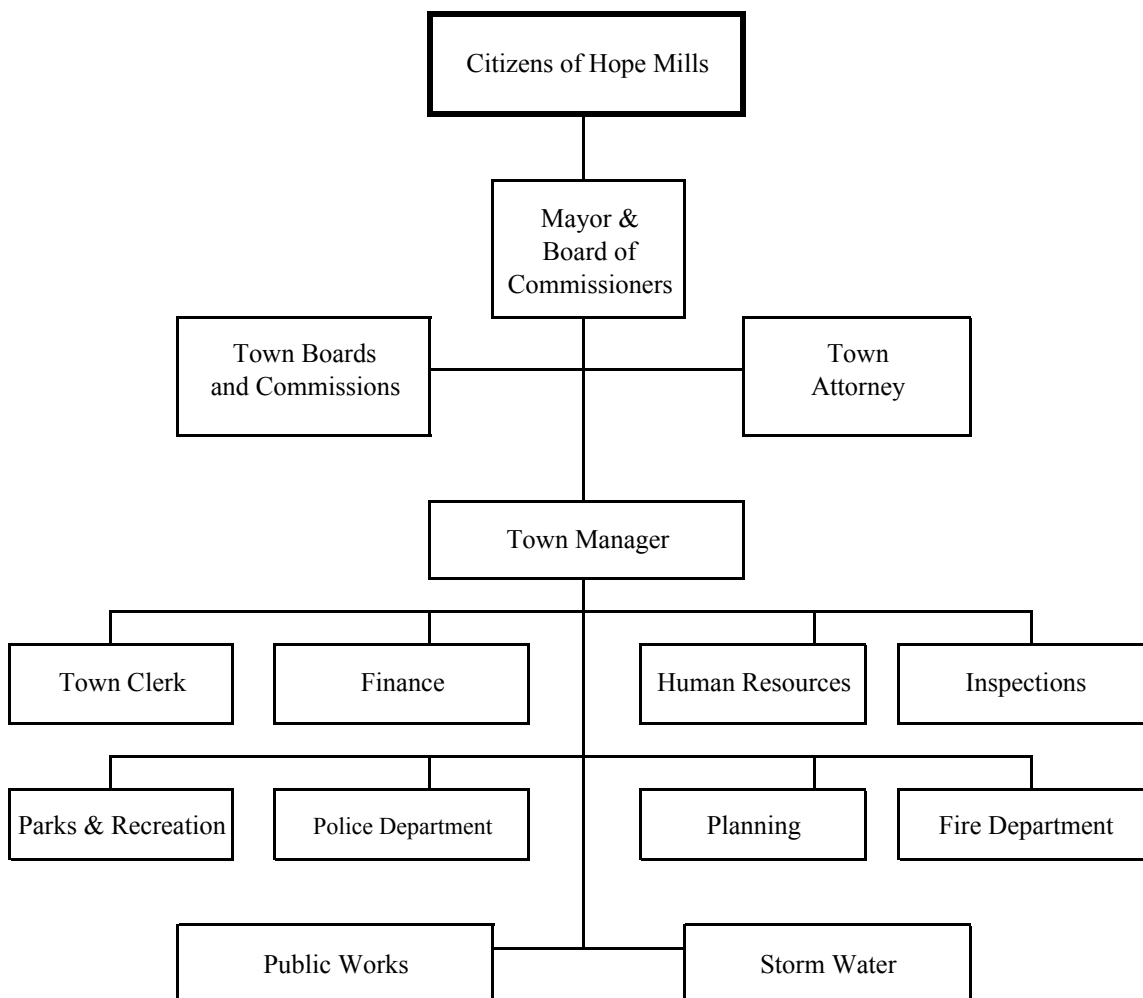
Citizens of Hope Mills

Mayor & Board of Commissioners

Town Boards and Commissions

Town Attorney

Town Manager

Town Clerk

Finance

Human Resources

Inspections

Parks & Recreation

Police Department

Planning

Fire Department

Public Works

Storm Water